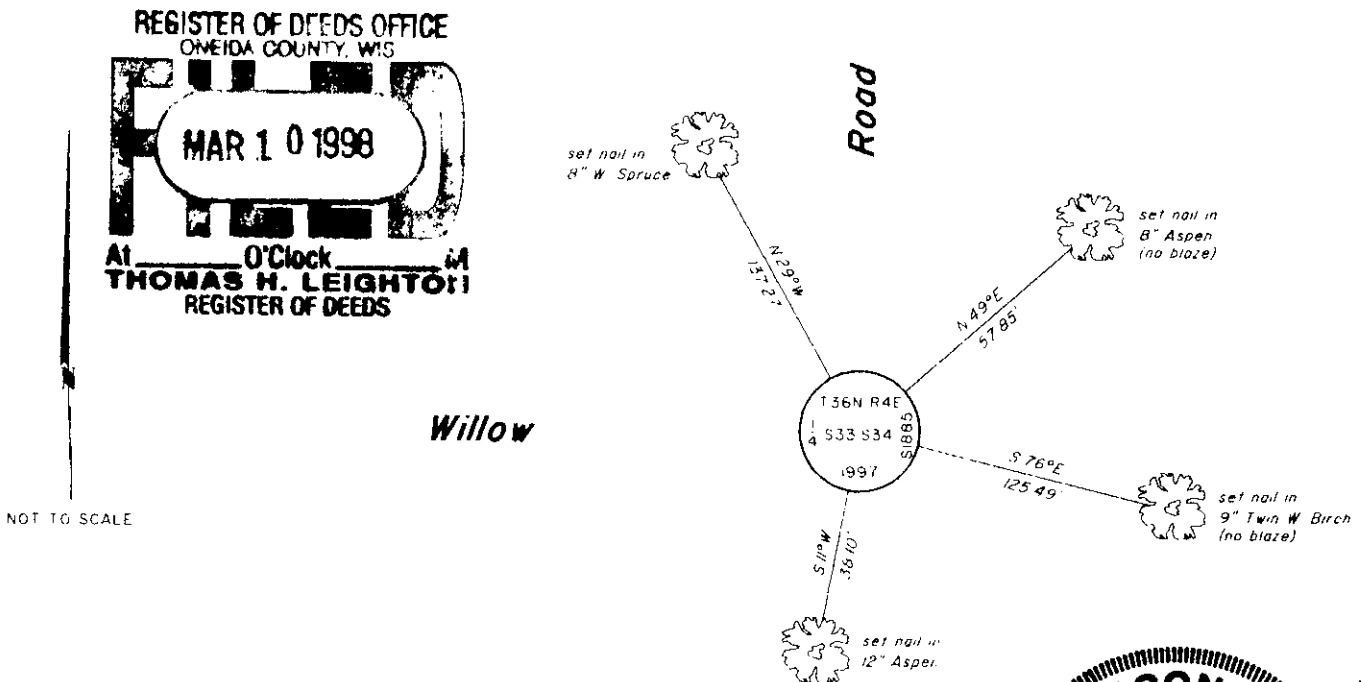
REGISTER OF DEEDS OFFICE
ONEIDA COUNTY, WIS

MAR 1 0 1998

At ______ O'Clock ______ M
THOMAS H. LEIGHTON
REGISTER OF DEEDS

N

NOT TO SCALE

Willow

Road

set nail in
8" W. Spruce

N 29°W
13.72'

set nail in
8" Aspen
(no blaze)

N 49°E
57.85'

T36N R4E
$\frac{1}{4}$ S33 S34
S1885
1997

S 76°E
125.49'

set nail in
9" Twin W. Birch
(no blaze)

S 11°W
38.10'

set nail in
12" Aspen

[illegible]